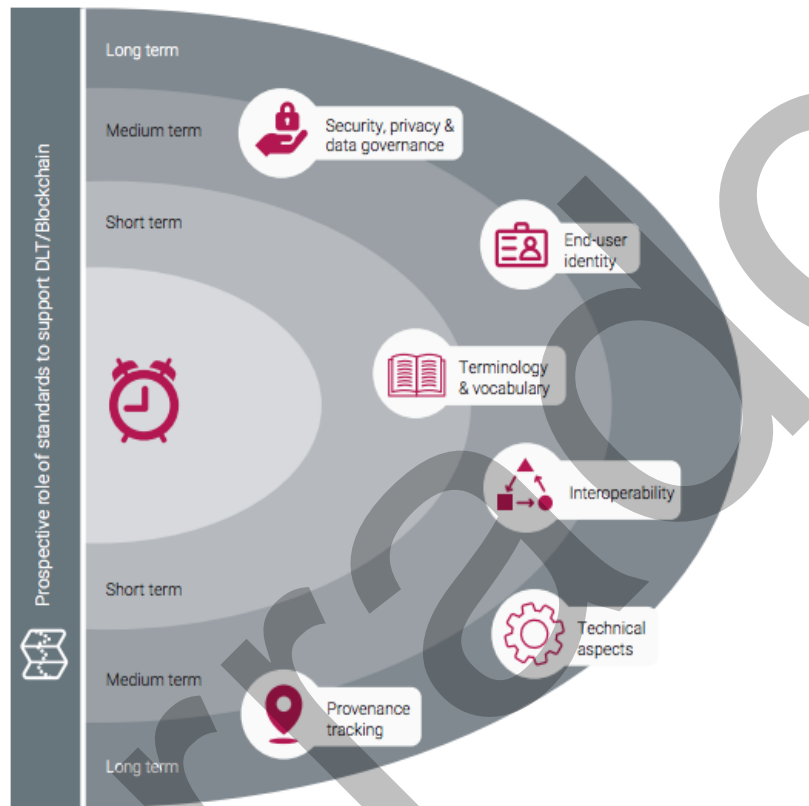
Prospective role of standards to support DLT/Blockchain

Long term

Medium term

Short term

Security, privacy & data governance

End-user identity

Terminology & vocabulary

Interoperability

Short term

Technical aspects

Medium term

Provenance tracking

Long term